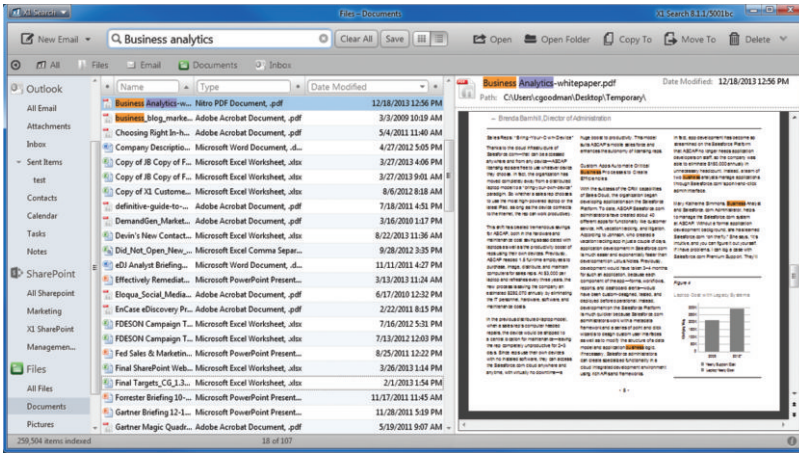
X1 Search

Files - Documents

X1 Search 8.1.1 (9001bc)

New Email

Business analytics

Clear All

Save

Open

Open Folder

Copy To

Move To

Delete

All

Files

Email

Documents

Inbox

Outlook

All Email

Attachments

Inbox

Sent Items

test

Contacts

Calendar

Tasks

Notes

SharePoint

All Sharepoint

Marketing

X1 SharePoint

Managemen...

Files

All Files

Documents

Pictures

Name

Type

Date Modified

| Name | Type | Date Modified |
|---|---|---|
| Business Analytics-w... | Nitro PDF Document, .pdf | 12/18/2013 12:56 PM |
| business_blog_marke... | Adobe Acrobat Document, .pdf | 3/3/2009 10:19 AM |
| Choosing Right In-h... | Adobe Acrobat Document, .pdf | 5/4/2011 11:40 AM |
| Company Descriptio... | Microsoft Word Document, .d... | 4/27/2012 5:05 PM |
| Copy of JB Copy of F... | Microsoft Excel Worksheet, .xlsx | 5/27/2013 4:06 PM |
| Copy of JB Copy of F... | Microsoft Excel Worksheet, .xlsx | 5/27/2013 9:01 AM |
| Copy of X1 Custome... | Microsoft Excel Worksheet, .xlsx | 8/6/2012 8:18 AM |
| definitive-guide-to-... | Adobe Acrobat Document, .pdf | 7/18/2011 4:51 PM |
| DemandGen_Market... | Adobe Acrobat Document, .pdf | 3/16/2010 1:17 PM |
| Devin's New Contact... | Microsoft Excel Worksheet, .xlsx | 8/22/2013 11:36 AM |
| Did_Not_Open_New_... | Microsoft Excel Comma Separ... | 9/28/2013 3:35 PM |
| eDJ Analyst Briefing... | Microsoft Word Document, .d... | 11/11/2012 4:27 PM |
| Effectively Remediat... | Microsoft PowerPoint Present... | 3/13/2013 11:24 AM |
| Eloqua_Social_Media... | Adobe Acrobat Document, .pdf | 6/17/2010 12:32 PM |
| EnCase eDiscovery Pr... | Adobe Acrobat Document, .pdf | 2/22/2011 8:15 PM |
| FDESON Campaign T... | Microsoft Excel Worksheet, .xlsx | 7/16/2012 5:31 PM |
| FDESON Campaign T... | Microsoft Excel Worksheet, .xlsx | 7/13/2012 12:03 PM |
| Fed Sales & Marketin... | Microsoft PowerPoint Present... | 8/25/2011 12:22 PM |
| Final SharePoint Web... | Microsoft Excel Worksheet, .xlsx | 3/26/2013 1:14 PM |
| Final Targets_CG_1.3... | Microsoft Excel Worksheet, .xlsx | 2/1/2013 1:54 PM |
| Forrester Briefing 10-... | Microsoft PowerPoint Present... | 11/17/2011 11:45 AM |
| Gartner Briefing 12-1... | Microsoft PowerPoint Present... | 11/28/2011 5:19 PM |
| Gartner Magic Quadr... | Adobe Acrobat Document, .pdf | 5/19/2011 9:01 AM |

Business Analytics-whitepaper.pdf

Date Modified: 12/18/2013 12:56 PM

Path: C:\Users\cgoodman\Desktop\Temporary\

– Brenda Barnhill, Director of Administration

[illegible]

- 8 -

259,504 items indexed

18 of 107